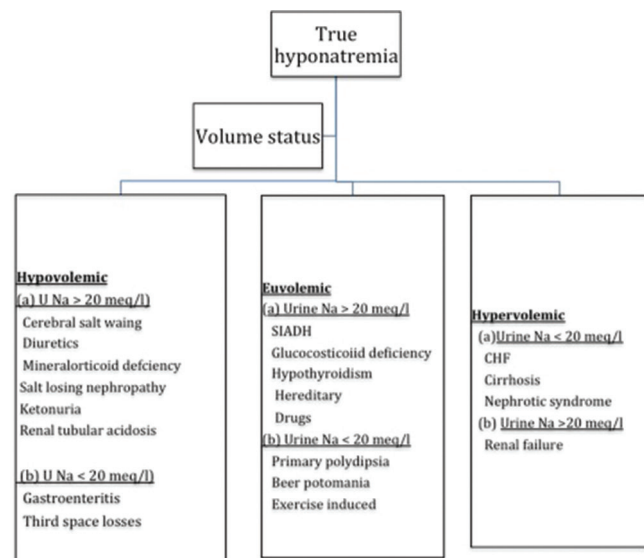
True hyponatremia

Volume status

Hypovolemic
(a) U Na > 20 meq/l)
Cerebral salt waing
Diuretics
Mineralorticoid defciency
Salt losing nephropathy
Ketonuria
Renal tubular acidosis

(b) U Na < 20 meq/l)
Gastroenteritis
Third space losses

Euvolemic
(a) Urine Na > 20 meq/l
SIADH
Glucocosticoiid deficiency
Hypothyroidism
Hereditary
Drugs
(b) Urine Na < 20 meq/l
Primary polydipsia
Beer potomania
Exercise induced

Hypervolemic
(a)Urine Na < 20 meq/l
CHF
Cirrhosis
Nephrotic syndrome
(b) Urine Na >20 meq/l
Renal failure